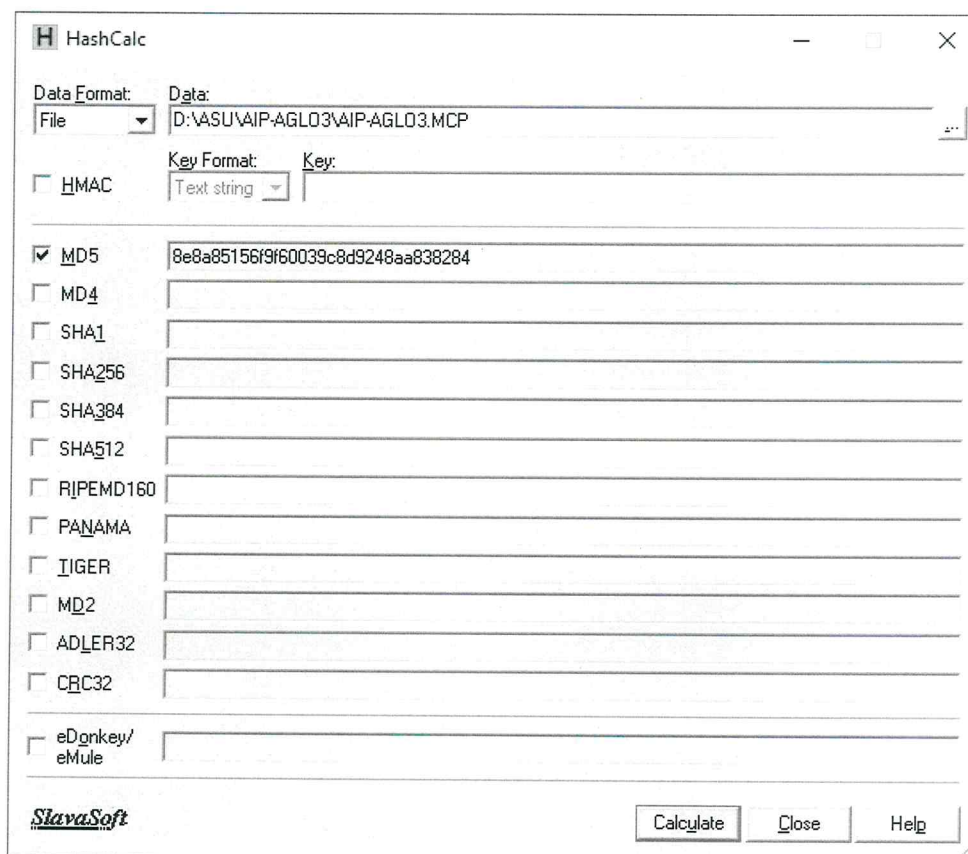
H HashCalc

Data Format:
File

Data:
D:\ASU\AIP-AGLO3\AIP-AGLO3.MCP

...

HMAC

Key Format:
Text string

Key:

MD5 8e8a85156f9f60039c8d9248aa838284

MD4

SHA1

SHA256

SHA384

SHA512

RIPEMD160

PANAMA

TIGER

MD2

ADLER32

CRC32

eDonkey/ eMule

SlavaSoft

Calculate

Close

Help